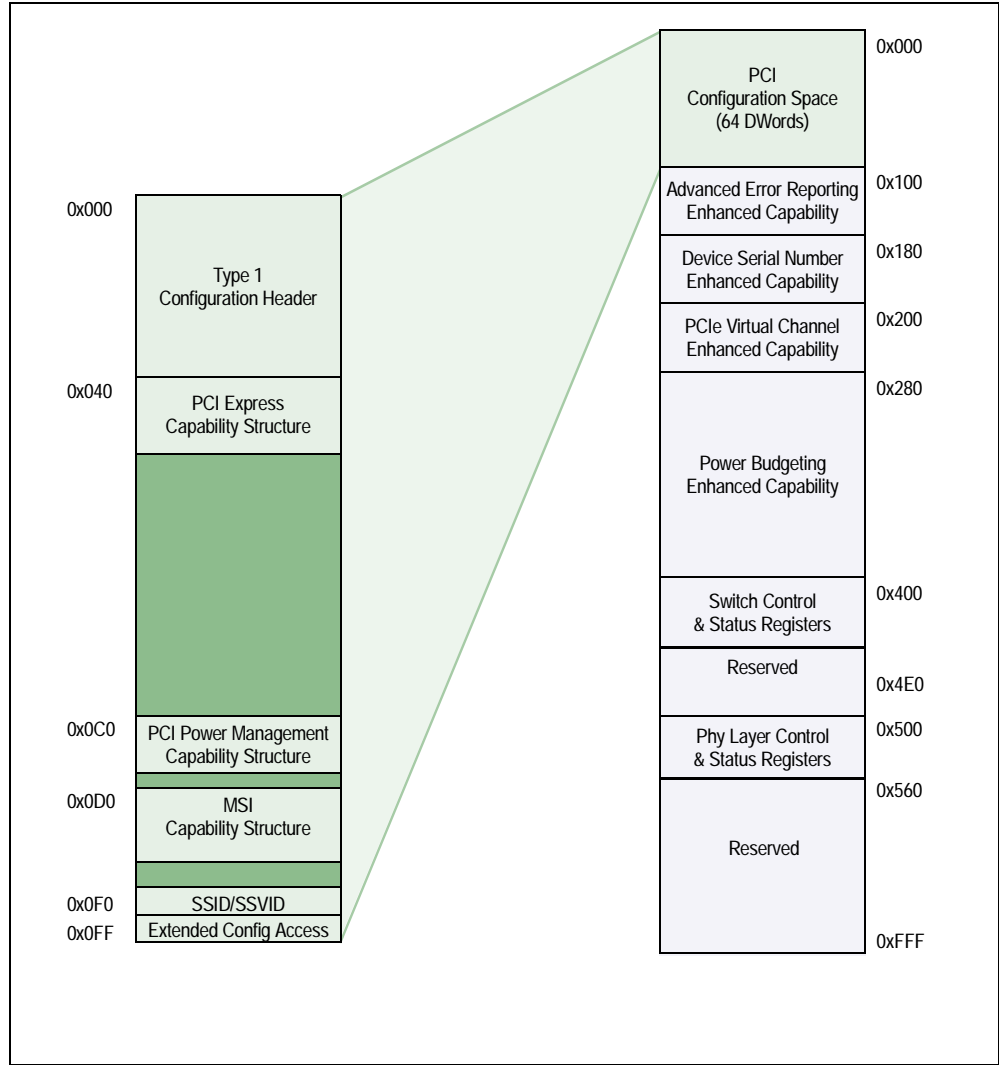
0x000
Type 1
Configuration Header

0x040
PCI Express
Capability Structure

0x0C0
PCI Power Management
Capability Structure

0x0D0
MSI
Capability Structure

0x0F0
SSID/SSVID

0x0FF
Extended Config Access

PCI
Configuration Space
(64 DWords)
0x000

Advanced Error Reporting
Enhanced Capability
0x100

Device Serial Number
Enhanced Capability
0x180

PCIe Virtual Channel
Enhanced Capability
0x200

0x280
Power Budgeting
Enhanced Capability

0x400
Switch Control
& Status Registers

Reserved
0x4E0

0x500
Phy Layer Control
& Status Registers

0x560
Reserved
0xFFF